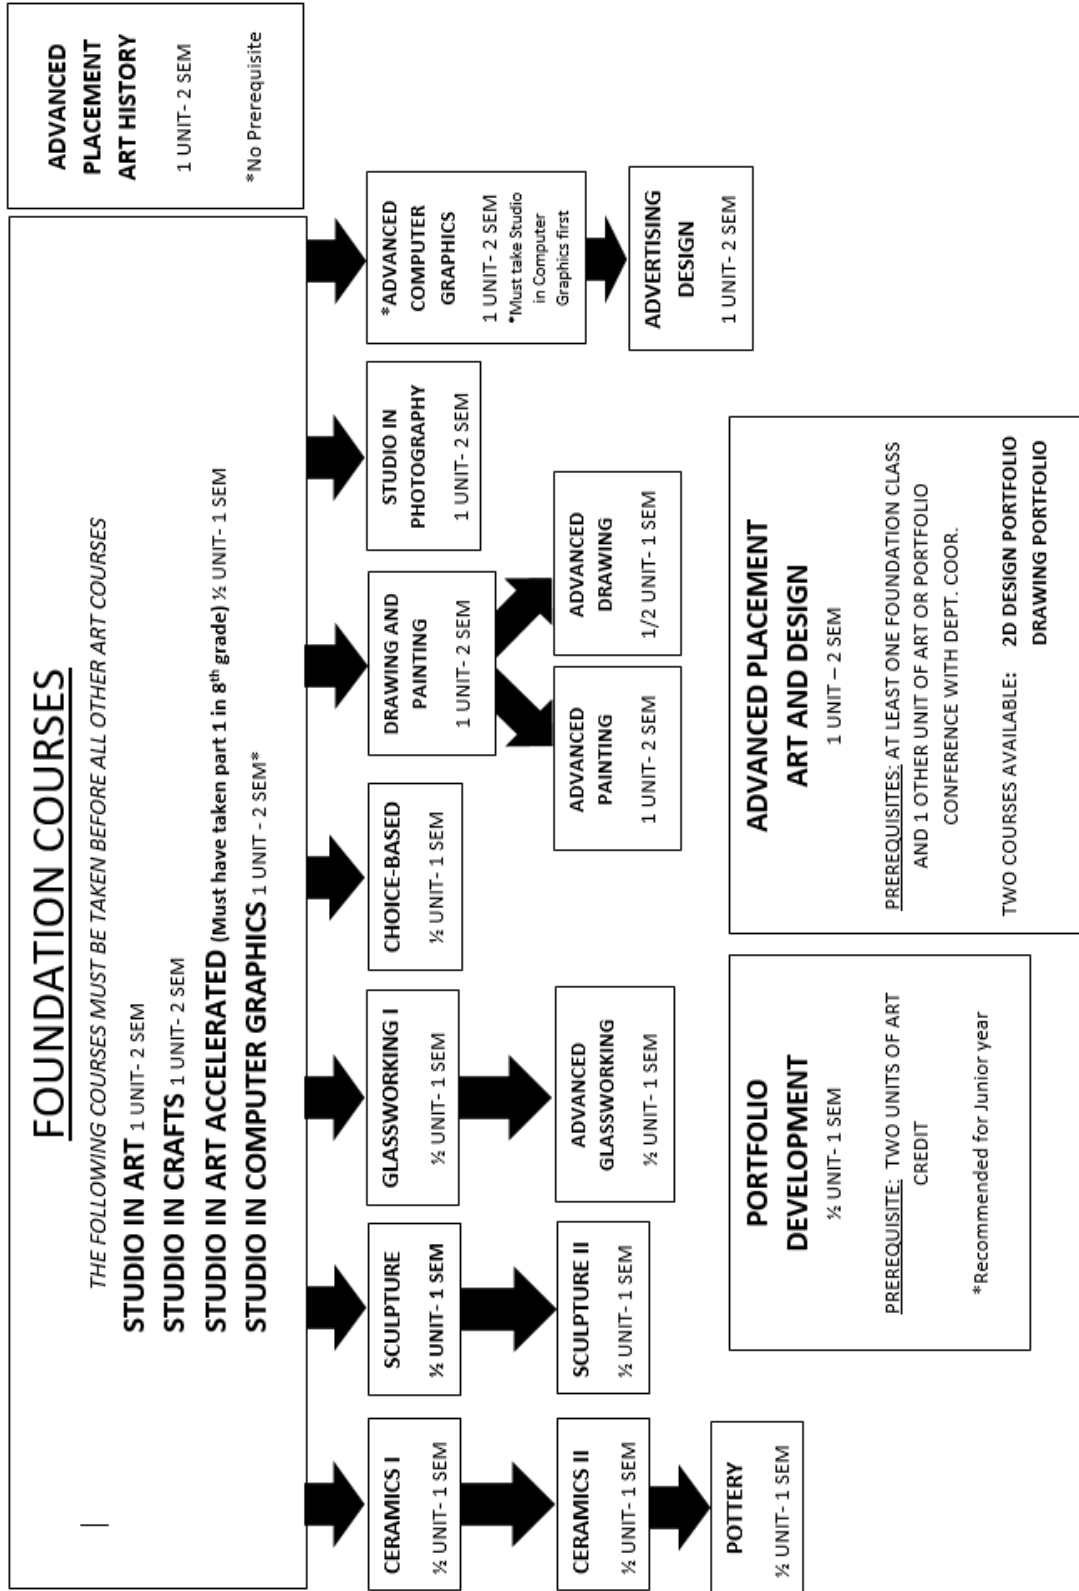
ADVANCED PLACEMENT ART HISTORY

1 UNIT- 2 SEM

*No Prerequisite

FOUNDATION COURSES

THE FOLLOWING COURSES MUST BE TAKEN BEFORE ALL OTHER ART COURSES

STUDIO IN ART 1 UNIT- 2 SEM
STUDIO IN CRAFTS 1 UNIT- 2 SEM
STUDIO IN ART ACCELERATED (Must have taken part 1 in 8$^{th}$ grade) ½ UNIT- 1 SEM
STUDIO IN COMPUTER GRAPHICS 1 UNIT - 2 SEM*

*ADVANCED COMPUTER GRAPHICS
1 UNIT- 2 SEM
*Must take Studio in Computer Graphics first

ADVERTISING DESIGN
1 UNIT- 2 SEM

STUDIO IN PHOTOGRAPHY
1 UNIT- 2 SEM

DRAWING AND PAINTING
1 UNIT- 2 SEM

ADVANCED DRAWING
1/2 UNIT- 1 SEM

ADVANCED PAINTING
1 UNIT- 2 SEM

CHOICE-BASED
½ UNIT- 1 SEM

GLASSWORKING I
½ UNIT- 1 SEM

ADVANCED GLASSWORKING
½ UNIT- 1 SEM

SCULPTURE
½ UNIT- 1 SEM

SCULPTURE II
½ UNIT- 1 SEM

CERAMICS I
½ UNIT- 1 SEM

CERAMICS II
½ UNIT- 1 SEM

POTTERY
½ UNIT- 1 SEM

ADVANCED PLACEMENT ART AND DESIGN
1 UNIT – 2 SEM

PREREQUISITES: AT LEAST ONE FOUNDATION CLASS AND 1 OTHER UNIT OF ART OR PORTFOLIO CONFERENCE WITH DEPT. COOR.

TWO COURSES AVAILABLE: 2D DESIGN PORTFOLIO
DRAWING PORTFOLIO

PORTFOLIO DEVELOPMENT
½ UNIT- 1 SEM

PREREQUISITE: TWO UNITS OF ART CREDIT

*Recommended for Junior year